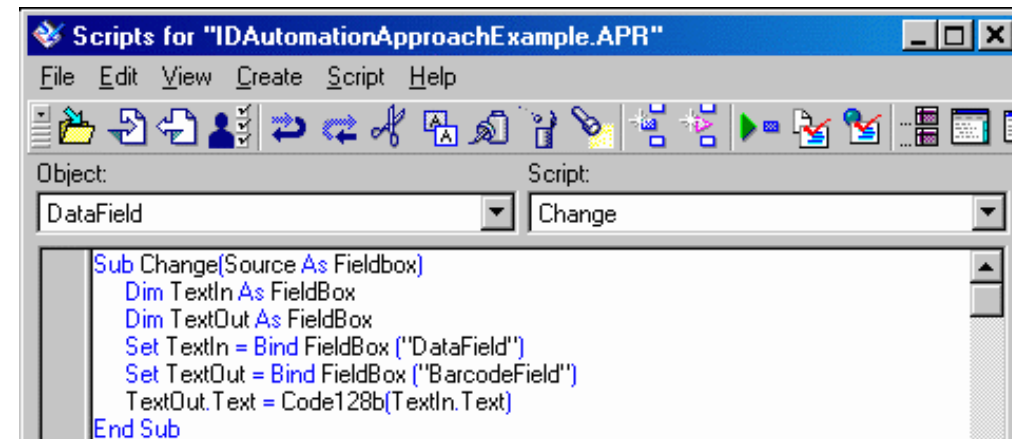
Scripts for "IDAutomationApproachExample.APR"

File Edit View Create Script Help

Object:
DataField

Script:
Change

Sub Change(Source As Fieldbox)
Dim TextIn As FieldBox
Dim TextOut As FieldBox
Set TextIn = Bind FieldBox ("DataField")
Set TextOut = Bind FieldBox ("BarcodeField")
TextOut.Text = Code128b(TextIn.Text)
End Sub